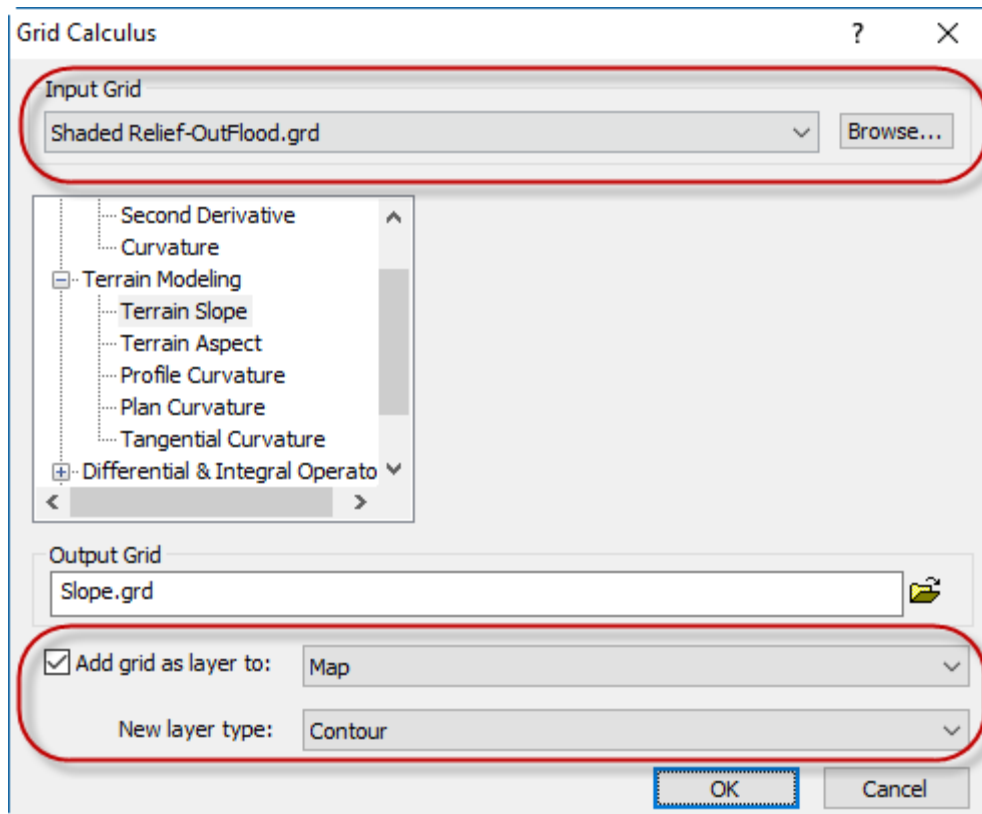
Grid Calculus ? ×

Input Grid

Shaded Relief-OutFlood.grd

Browse...

Second Derivative
Curvature
Terrain Modeling
Terrain Slope
Terrain Aspect
Profile Curvature
Plan Curvature
Tangential Curvature
Differential & Integral Operato

Output Grid

Slope.grd

Add grid as layer to: Map

New layer type: Contour

OK

Cancel